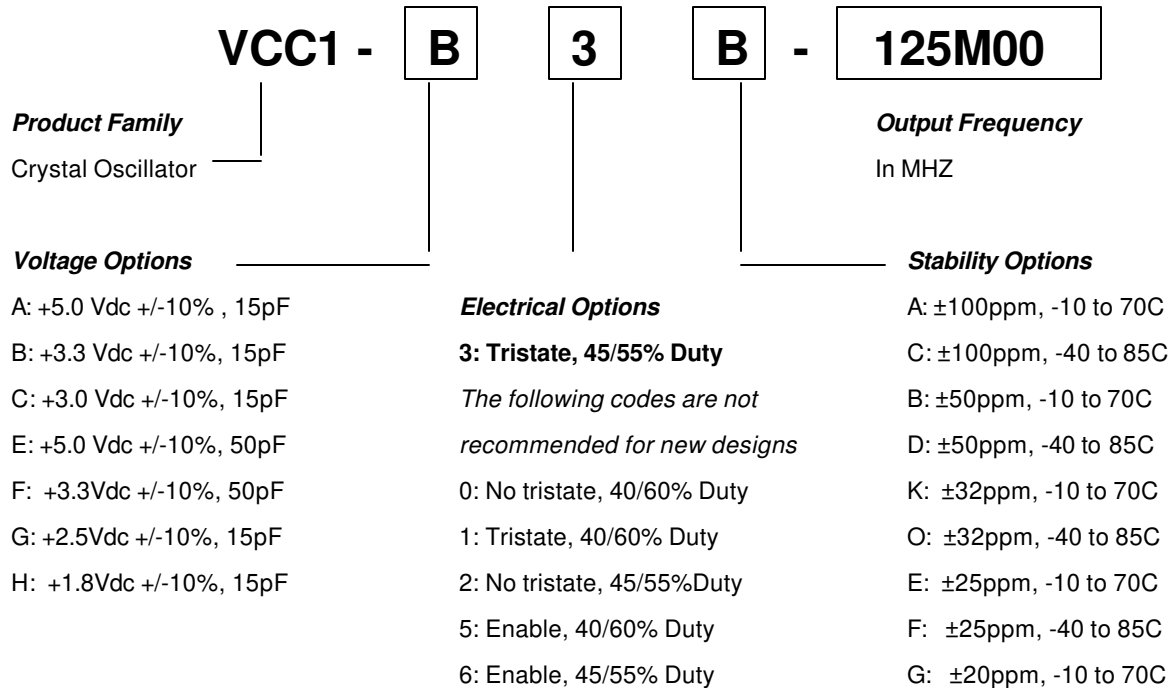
VCC1 - B 3 B - 125M00

**Product Family**

Crystal Oscillator

**Output Frequency**

In MHZ

**Voltage Options**

A: +5.0 Vdc +/-10% , 15pF

B: +3.3 Vdc +/-10%, 15pF

C: +3.0 Vdc +/-10%, 15pF

E: +5.0 Vdc +/-10%, 50pF

F: +3.3Vdc +/-10%, 50pF

G: +2.5Vdc +/-10%, 15pF

H: +1.8Vdc +/-10%, 15pF

**Electrical Options**

**3: Tristate, 45/55% Duty**

*The following codes are not recommended for new designs*

0: No tristate, 40/60% Duty

1: Tristate, 40/60% Duty

2: No tristate, 45/55%Duty

5: Enable, 40/60% Duty

6: Enable, 45/55% Duty

**Stability Options**

A: ±100ppm, -10 to 70C

C: ±100ppm, -40 to 85C

B: ±50ppm, -10 to 70C

D: ±50ppm, -40 to 85C

K: ±32ppm, -10 to 70C

O: ±32ppm, -40 to 85C

E: ±25ppm, -10 to 70C

F: ±25ppm, -40 to 85C

G: ±20ppm, -10 to 70C